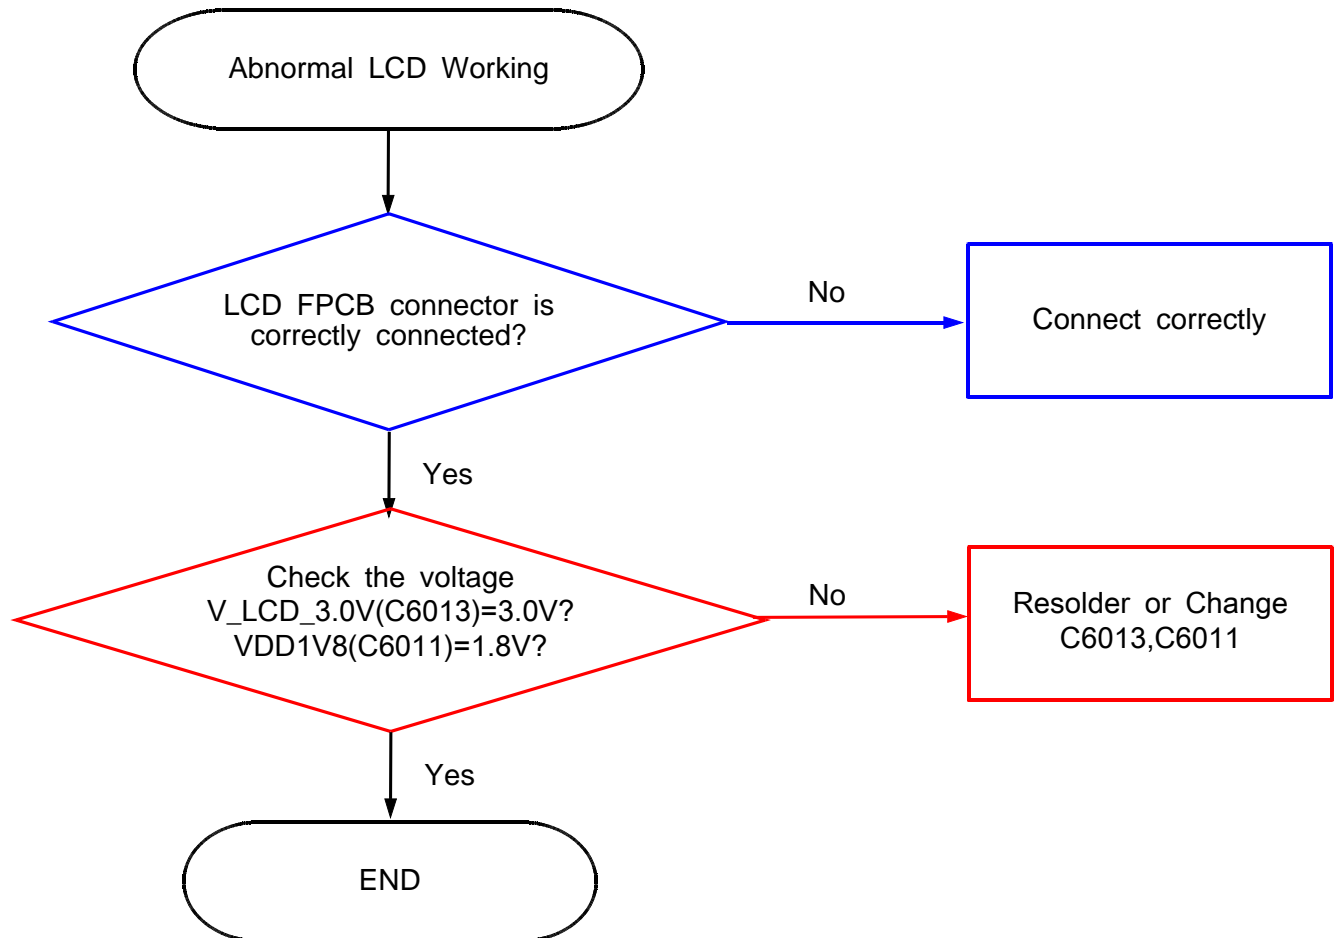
Abnormal LCD Working

LCD FPCB connector is correctly connected?

No

Connect correctly

Yes

Check the voltage
V_LCD_3.0V(C6013)=3.0V?
VDD1V8(C6011)=1.8V?

No

Resolder or Change
C6013,C6011

Yes

END